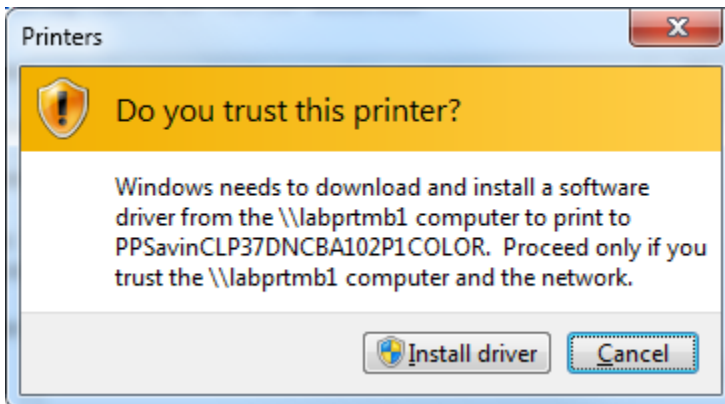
Printers

X

Do you trust this printer?

Windows needs to download and install a software driver from the \\labprtmb1 computer to print to PPSavinCLP37DNCBA102P1COLOR. Proceed only if you trust the \\labprtmb1 computer and the network.

Install driver

Cancel